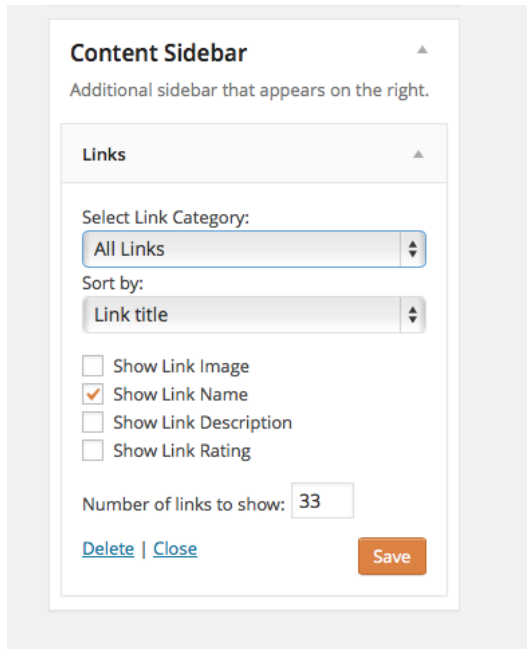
Content Sidebar

Additional sidebar that appears on the right.

Links

Select Link Category:

All Links

Sort by:

Link title

Show Link Image

Show Link Name

Show Link Description

Show Link Rating

Number of links to show: 33

Delete | Close

Save